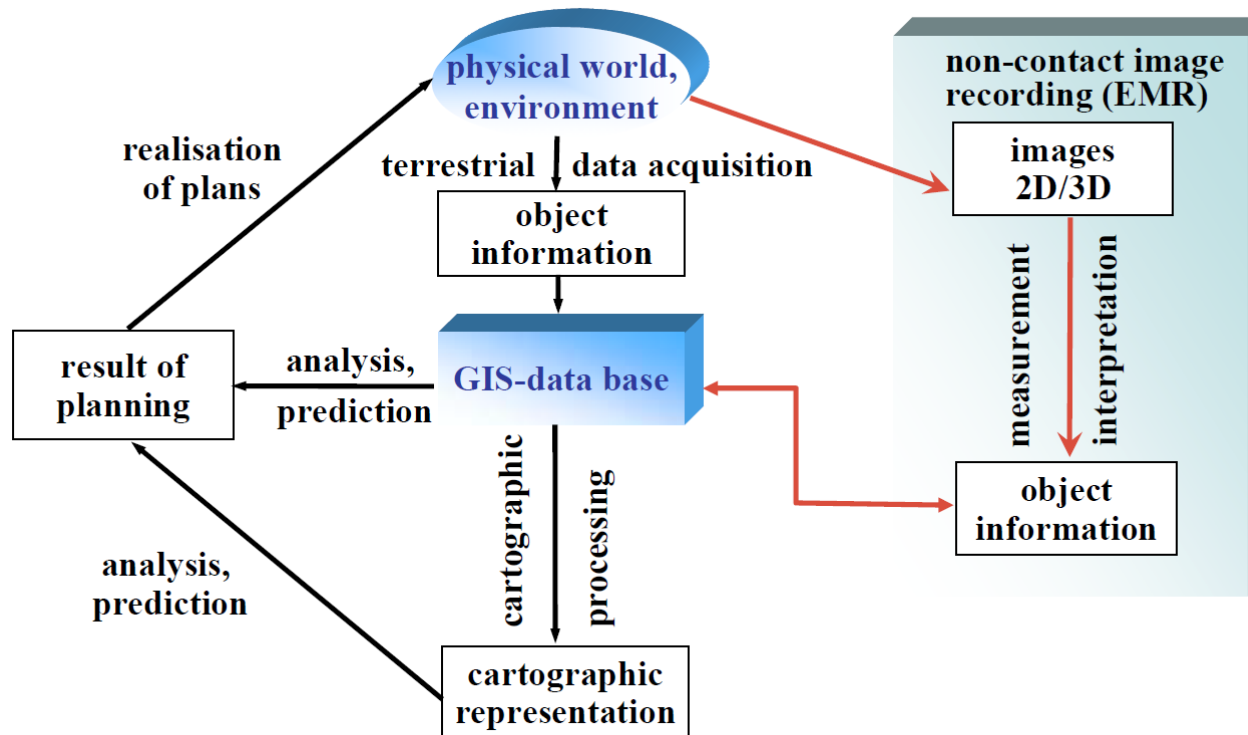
physical world, environment

non-contact image recording (EMR)

realisation of plans

terrestrial data acquisition

images 2D/3D

object information

measurement

interpretation

result of planning

analysis, prediction

GIS-data base

object information

analysis, prediction

cartographic

processing

cartographic representation